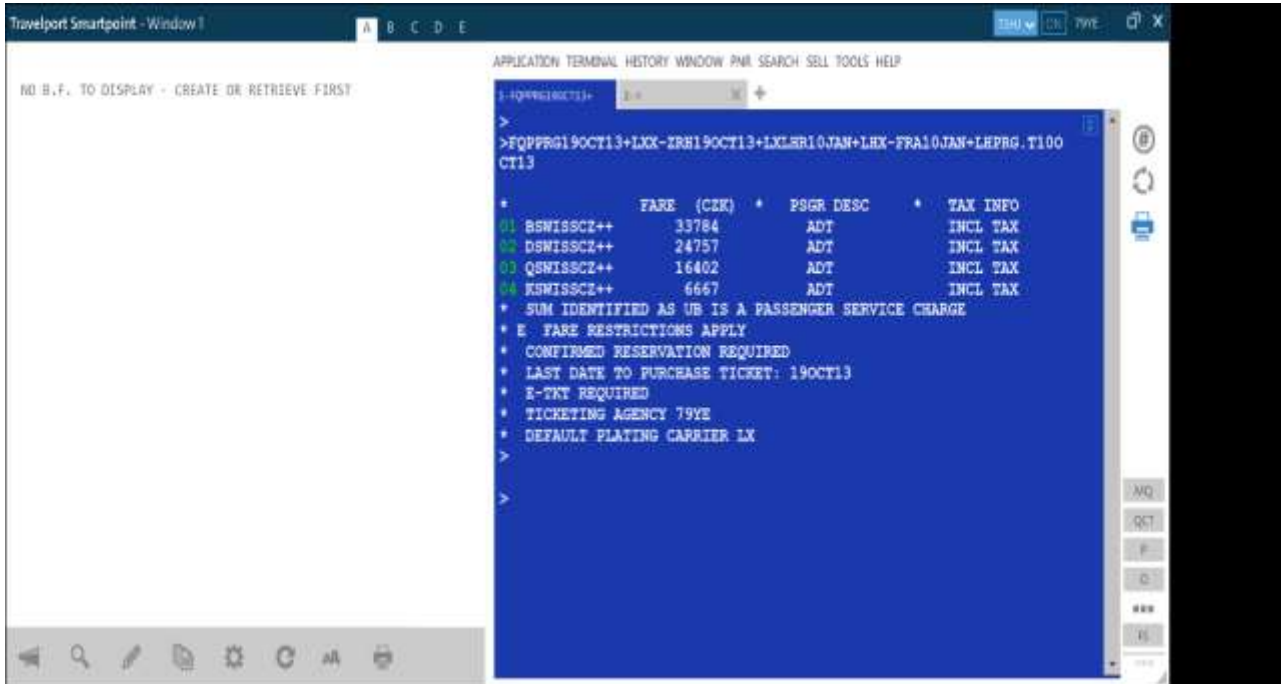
Travelport Smartpoint - Window 1

A B C D E

1G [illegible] 79YE

NO B.F. TO DISPLAY - CREATE OR RETRIEVE FIRST

APPLICATION TERMINAL HISTORY WINDOW PNR SEARCH SELL TOOLS HELP

1-FQPPRG19OCT13+ 2-> +

>
>FQPPRG19OCT13+LXX-ZRH19OCT13+LXLHR10JAN+LHX-FRA10JAN+LHPRG.T19OCT13

| * | FARE (CZK) | * | PSGR DESC | * | TAX INFO |
|---|---|---|---|---|---|
| 01 BSWISSCZ++ | 33784 | | ADT | | INCL TAX |
| 02 DSWISSCZ++ | 24757 | | ADT | | INCL TAX |
| 03 QSWISSCZ++ | 16402 | | ADT | | INCL TAX |
| 04 KSWISSCZ++ | 6667 | | ADT | | INCL TAX |

* SUM IDENTIFIED AS UB IS A PASSENGER SERVICE CHARGE
* E FARE RESTRICTIONS APPLY
* CONFIRMED RESERVATION REQUIRED
* LAST DATE TO PURCHASE TICKET: 19OCT13
* E-TKT REQUIRED
* TICKETING AGENCY 79YE
* DEFAULT PLATING CARRIER LX
>

>

AA

*AQ
QCT
F
C
***
IS